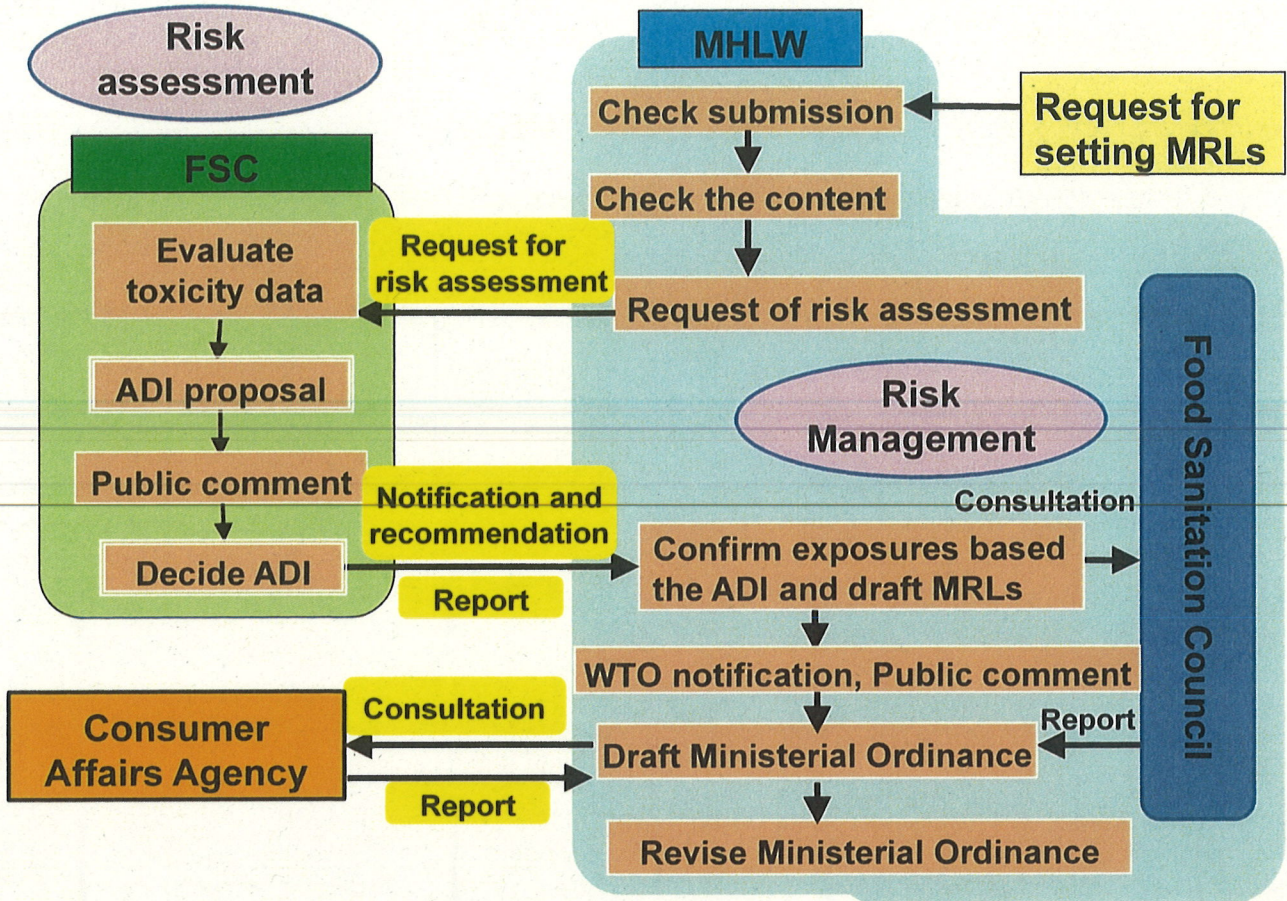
Risk assessment

MHLW

Check submission

Request for setting MRLs

FSC

Check the content

Evaluate toxicity data

Request for risk assessment

Request of risk assessment

ADI proposal

Risk Management

Public comment

Notification and recommendation

Consultation

Decide ADI

Confirm exposures based the ADI and draft MRLs

Report

WTO notification, Public comment

Consultation

Report

Consumer Affairs Agency

Draft Ministerial Ordinance

Report

Revise Ministerial Ordinance

Food Sanitation Council